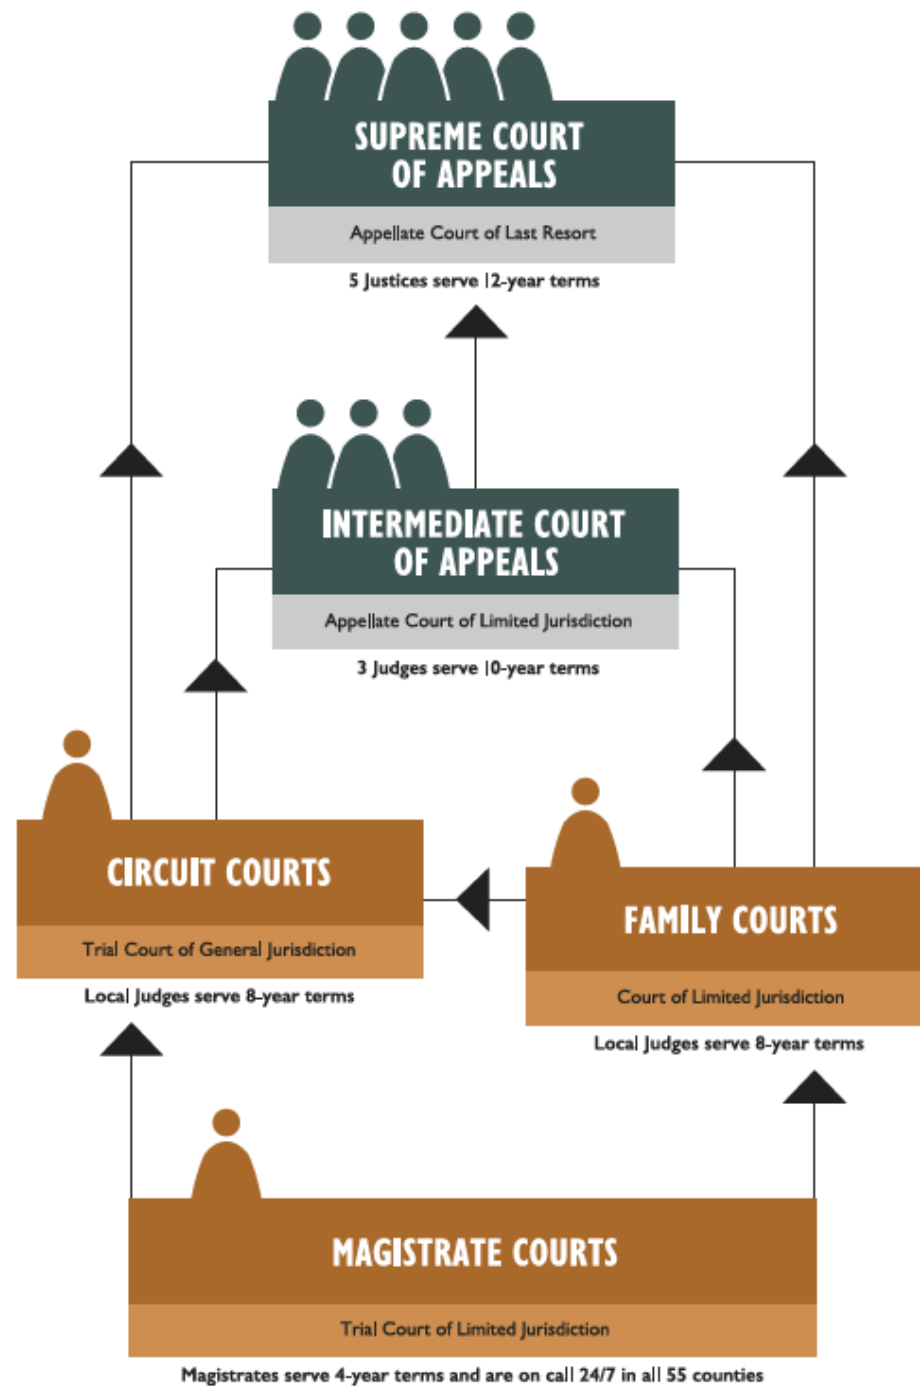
SUPREME COURT OF APPEALS

Appellate Court of Last Resort

5 Justices serve 12-year terms

INTERMEDIATE COURT OF APPEALS

Appellate Court of Limited Jurisdiction

3 Judges serve 10-year terms

CIRCUIT COURTS

Trial Court of General Jurisdiction

Local Judges serve 8-year terms

FAMILY COURTS

Court of Limited Jurisdiction

Local Judges serve 8-year terms

MAGISTRATE COURTS

Trial Court of Limited Jurisdiction

Magistrates serve 4-year terms and are on call 24/7 in all 55 counties